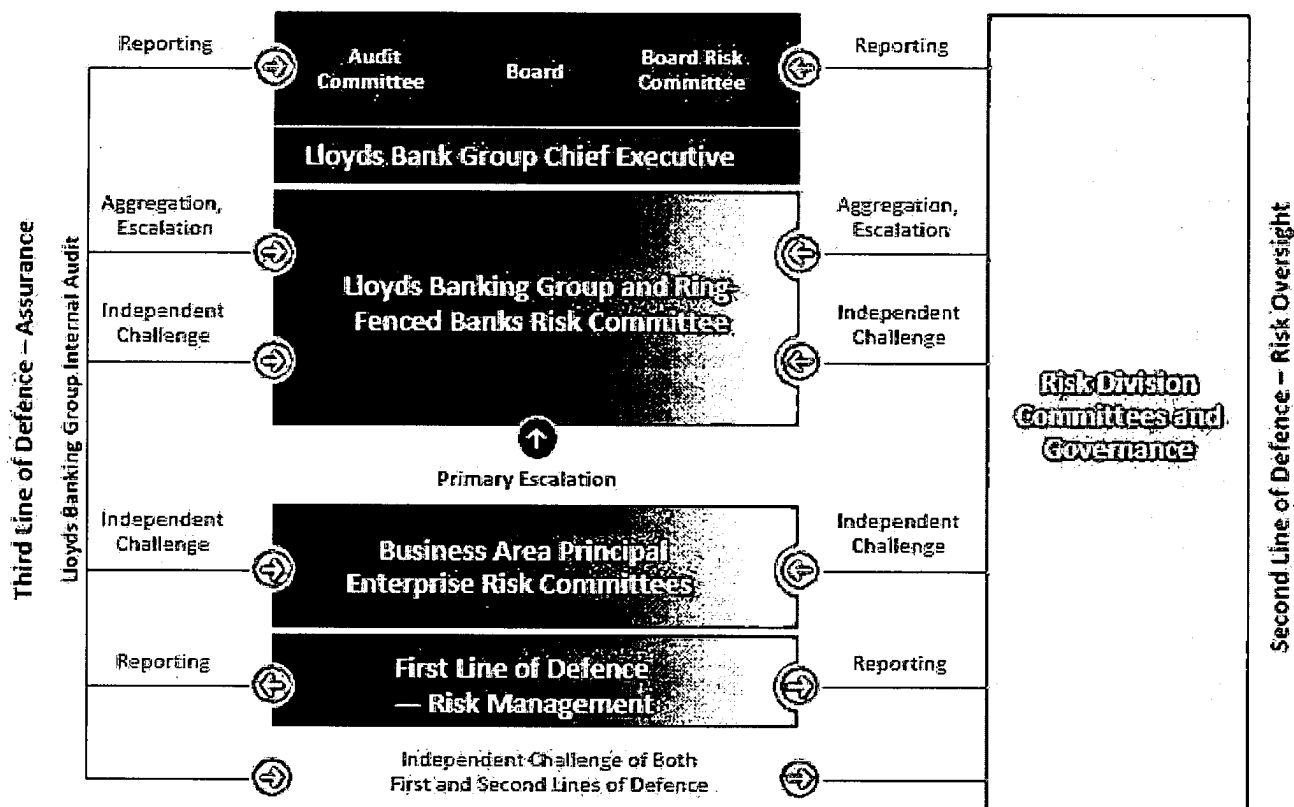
Third Line of Defence – Assurance

Lloyds Banking Group Internal Audit

Reporting

Audit Committee

Board

Board Risk Committee

Reporting

Lloyds Bank Group Chief Executive

Aggregation, Escalation

Aggregation, Escalation

Independent Challenge

Lloyds Banking Group and Ring-Fenced Banks Risk Committee

Independent Challenge

Primary Escalation

Independent Challenge

Business Area Principal Enterprise Risk Committees

Independent Challenge

Reporting

First Line of Defence — Risk Management

Reporting

Independent Challenge of Both First and Second Lines of Defence

Risk Division Committees and Governance

Second Line of Defence – Risk Oversight